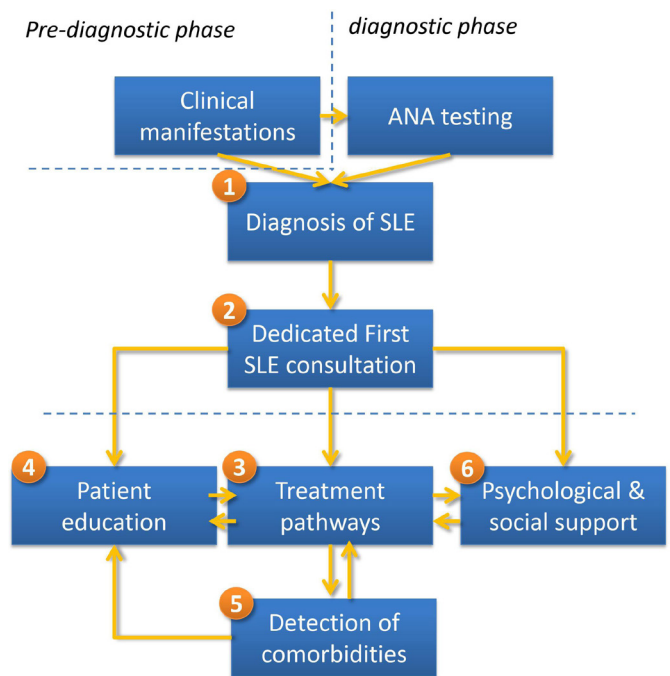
Pre-diagnostic phase

diagnostic phase

Clinical manifestations

ANA testing

1

Diagnosis of SLE

2

Dedicated First SLE consultation

4

Patient education

3

Treatment pathways

6

Psychological & social support

5

Detection of comorbidities